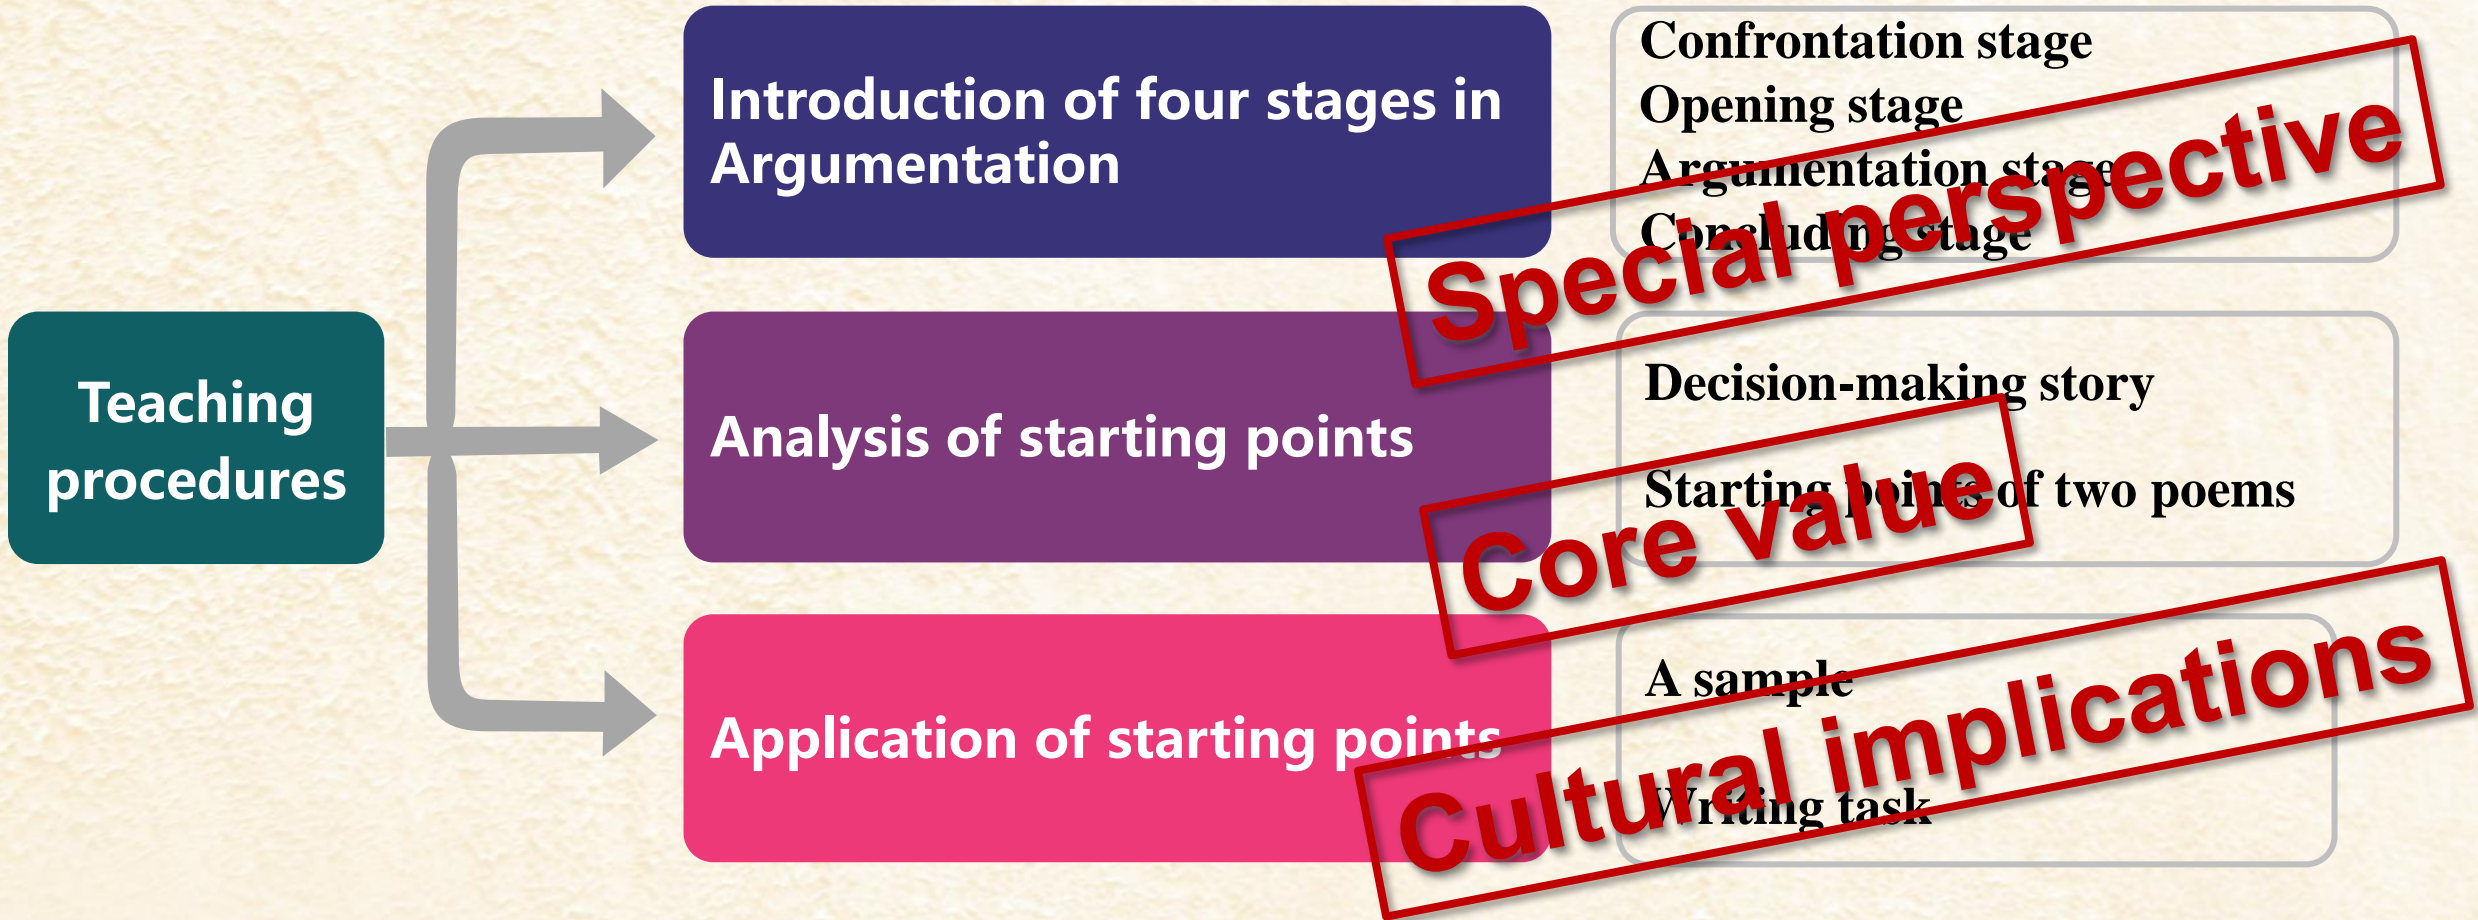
Teaching procedures

Introduction of four stages in Argumentation

Confrontation stage
Opening stage
Argumentation stage
Concluding stage

Special perspective

Analysis of starting points

Decision-making story

Starting points of two poems

Core value

Application of starting points

A sample

Writing task

Cultural implications